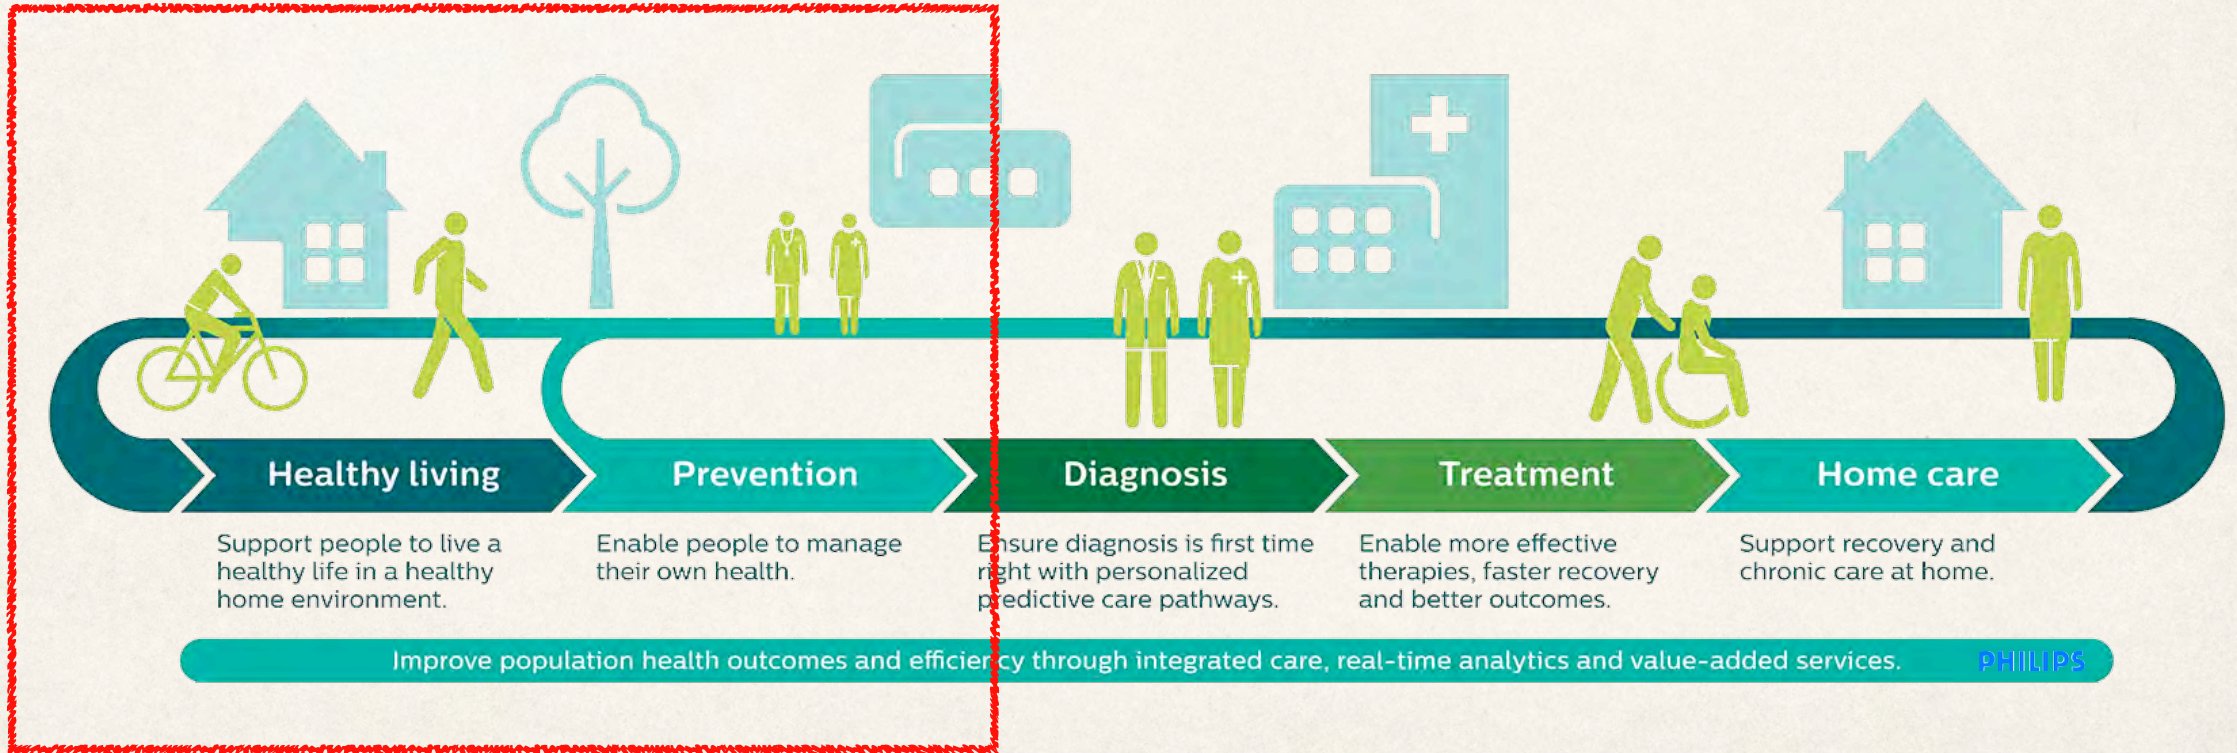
Healthy living
Support people to live a healthy life in a healthy home environment.

Prevention
Enable people to manage their own health.

Diagnosis
Ensure diagnosis is first time right with personalized predictive care pathways.

Treatment
Enable more effective therapies, faster recovery and better outcomes.

Home care
Support recovery and chronic care at home.

Improve population health outcomes and efficiency through integrated care, real-time analytics and value-added services.

PHILIPS